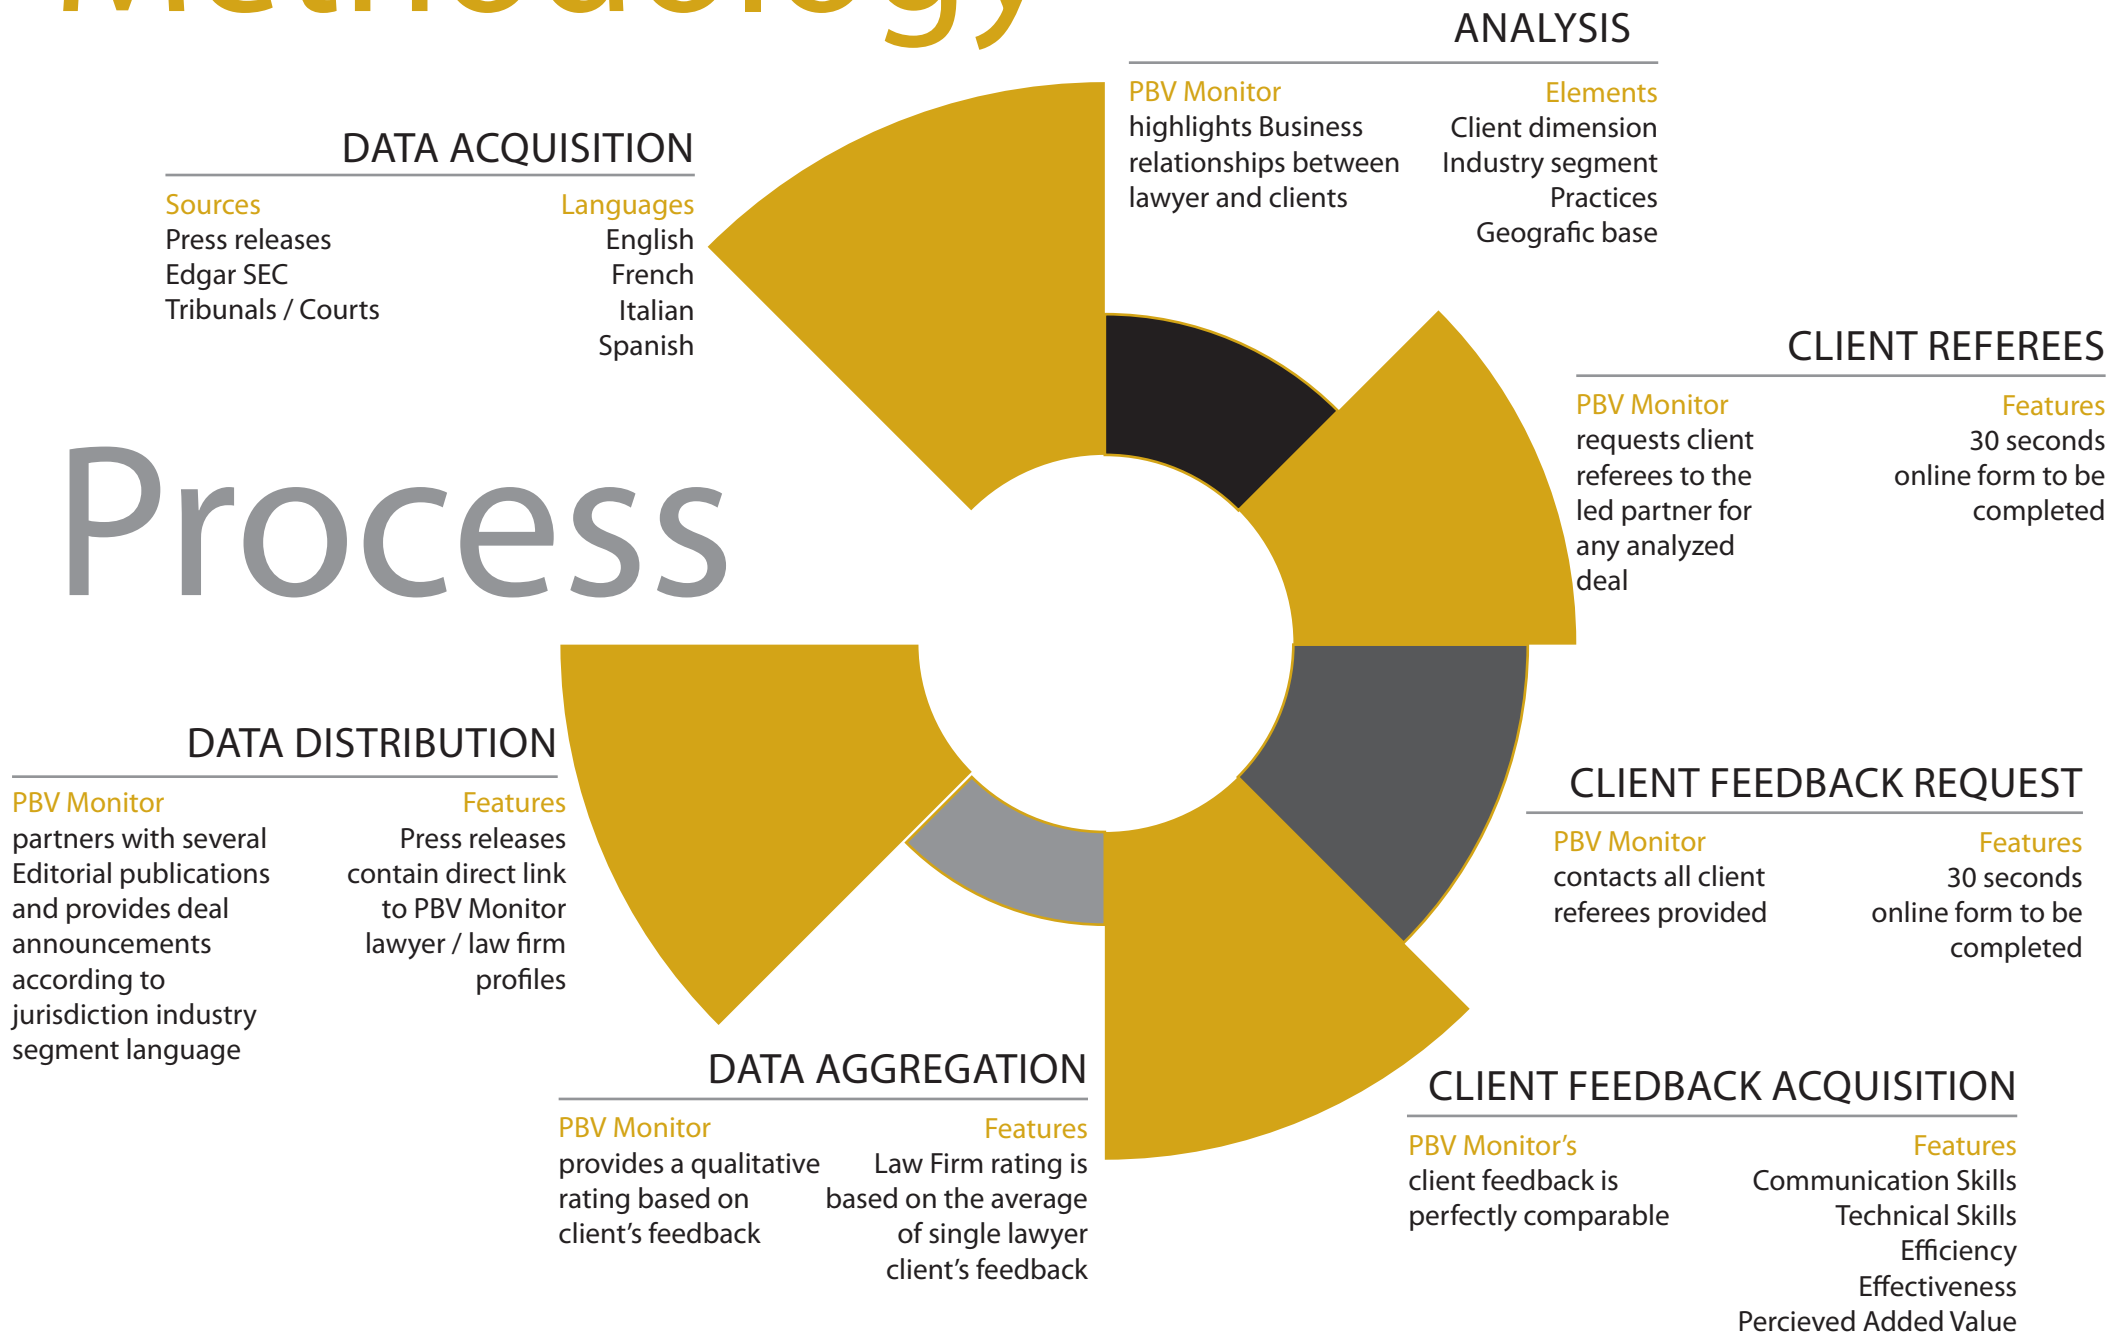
Methodology

Process

ANALYSIS

PBV Monitor
highlights Business relationships between lawyer and clients

Elements
Client dimension
Industry segment
Practices
Geografic base

DATA ACQUISITION

Sources
Press releases
Edgar SEC
Tribunals / Courts

Languages
English
French
Italian
Spanish

CLIENT REFEREES

PBV Monitor
requests client referees to the led partner for any analyzed deal

Features
30 seconds online form to be completed

DATA DISTRIBUTION

PBV Monitor
partners with several Editorial publications and provides deal announcements according to jurisdiction industry segment language

Features
Press releases contain direct link to PBV Monitor lawyer / law firm profiles

CLIENT FEEDBACK REQUEST

PBV Monitor
contacts all client referees provided

Features
30 seconds online form to be completed

DATA AGGREGATION

PBV Monitor
provides a qualitative rating based on client's feedback

Features
Law Firm rating is based on the average of single lawyer client's feedback

CLIENT FEEDBACK ACQUISITION

PBV Monitor's
client feedback is perfectly comparable

Features
Communication Skills
Technical Skills
Efficiency
Effectiveness
Percieved Added Value